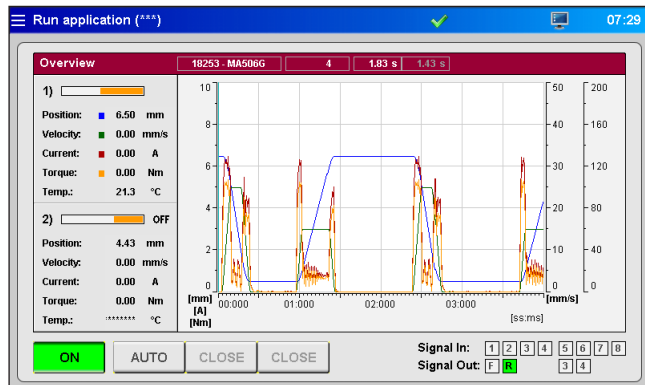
Run application (***)

07:29

Overview

18253 - MA506G | 4 | 1.83 s | 1.43 s

1)

Position: 6.50 mm
Velocity: 0.00 mm/s
Current: 0.00 A
Torque: 0.00 Nm
Temp.: 21.3 °C

2) OFF

Position: 4.43 mm
Velocity: 0.00 mm/s
Current: 0.00 A
Torque: 0.00 Nm
Temp.: ******* °C

10
8
6
4
2
0

50
40
30
20
10
0

200
160
120
80
40
0

[mm]
[A]
[Nm]

00:000
01:000
02:000
03:000

[mm/s]

[ss:ms]

ON
AUTO
CLOSE
CLOSE

Signal In: 1 2 3 4 5 6 7 8
Signal Out: F R 3 4